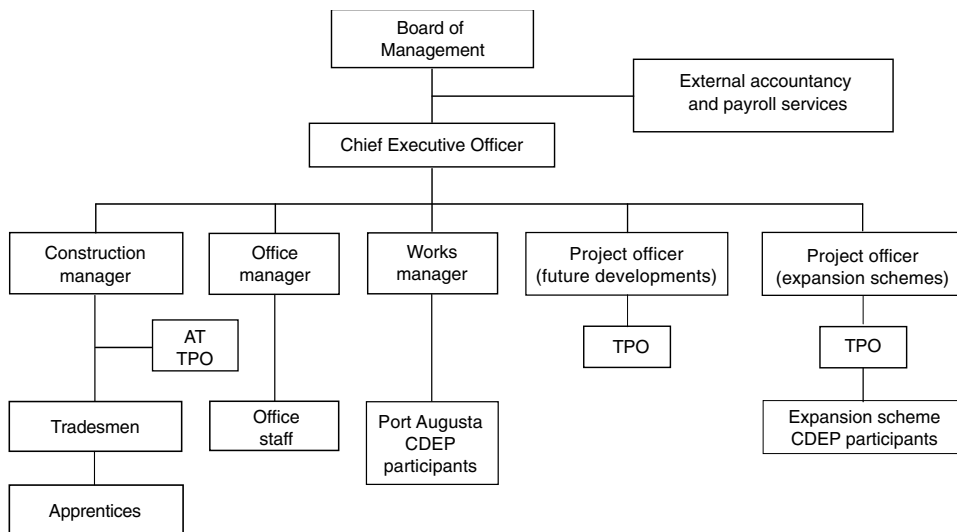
Board of Management

External accountancy and payroll services

Chief Executive Officer

Construction manager

AT
TPO

Tradesmen

Apprentices

Office manager

Office staff

Works manager

Port Augusta CDEP participants

Project officer (future developments)

TPO

Project officer (expansion schemes)

TPO

Expansion scheme CDEP participants